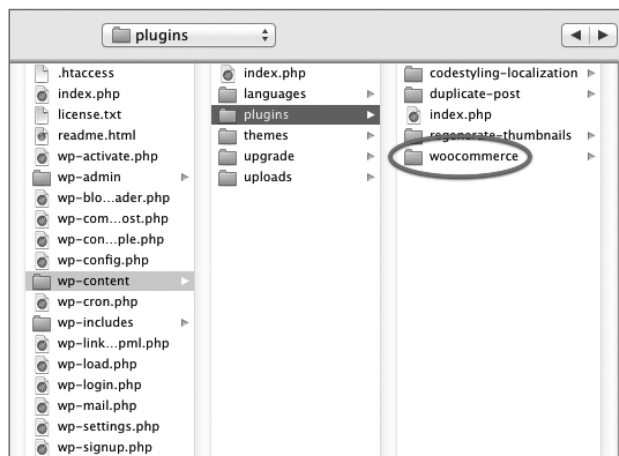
plugins

.htaccess
index.php
license.txt
readme.html
wp-activate.php
wp-admin
wp-blo…ader.php
wp-com…ost.php
wp-con…ple.php
wp-config.php
wp-content
wp-cron.php
wp-includes
wp-link…pml.php
wp-load.php
wp-login.php
wp-mail.php
wp-settings.php
wp-signup.php

index.php
languages
plugins
themes
upgrade
uploads

codestyling-localization
duplicate-post
index.php
regenerate-thumbnails
woocommerce